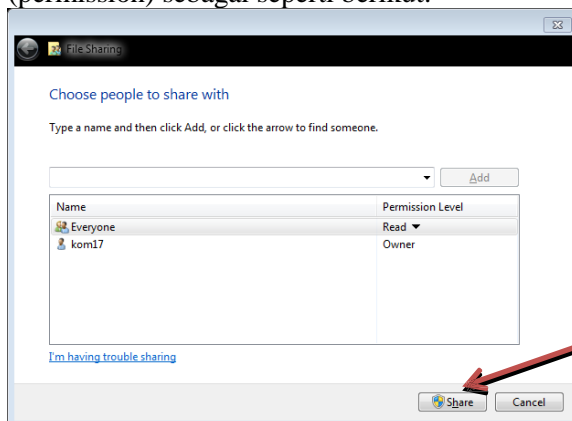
(permission) sebagai seperti berikut:

File Sharing

Choose people to share with

Type a name and then click Add, or click the arrow to find someone.

Add

| Name | Permission Level |
|---|---|
| Everyone | Read ▼ |
| kom17 | Owner |

I'm having trouble sharing

Share Cancel